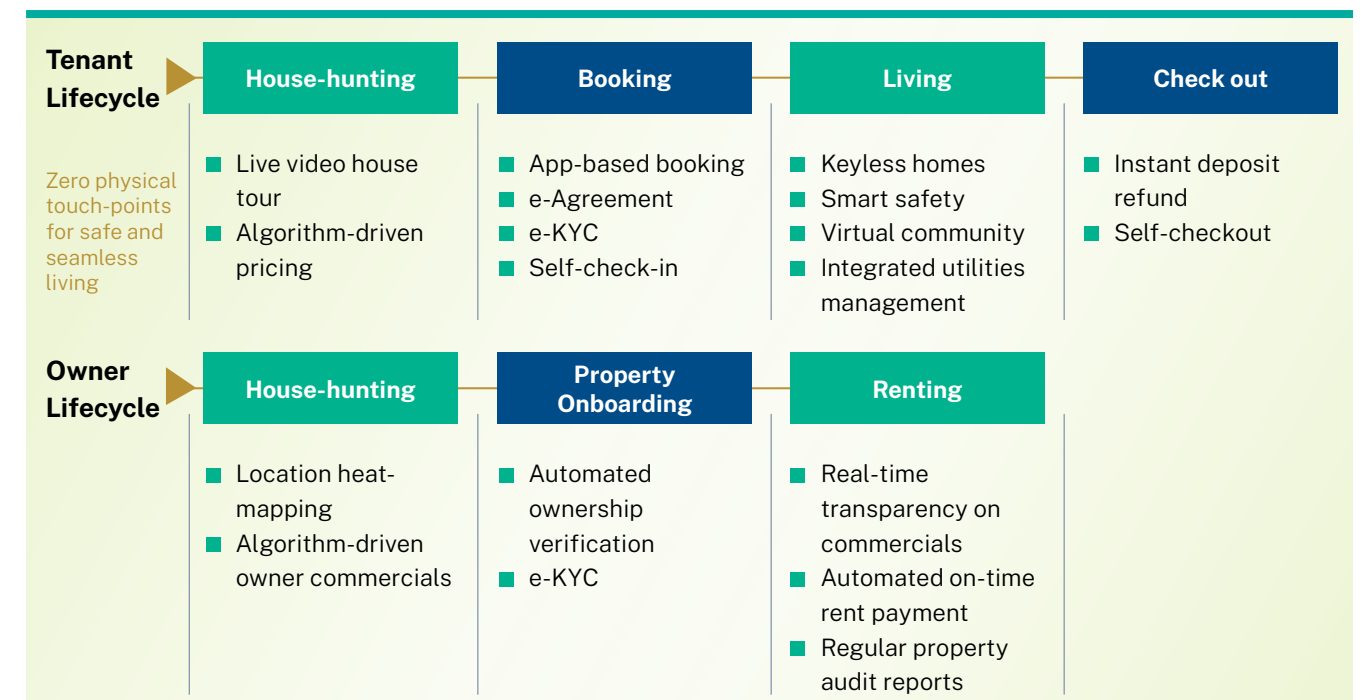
Tenant Lifecycle

Zero physical touch-points for safe and seamless living

House-hunting

- Live video house tour
- Algorithm-driven pricing

Booking

- App-based booking
- e-Agreement
- e-KYC
- Self-check-in

Living

- Keyless homes
- Smart safety
- Virtual community
- Integrated utilities management

Check out

- Instant deposit refund
- Self-checkout

Owner Lifecycle

House-hunting

- Location heat-mapping
- Algorithm-driven owner commercials

Property Onboarding

- Automated ownership verification
- e-KYC

Renting

- Real-time transparency on commercials
- Automated on-time rent payment
- Regular property audit reports